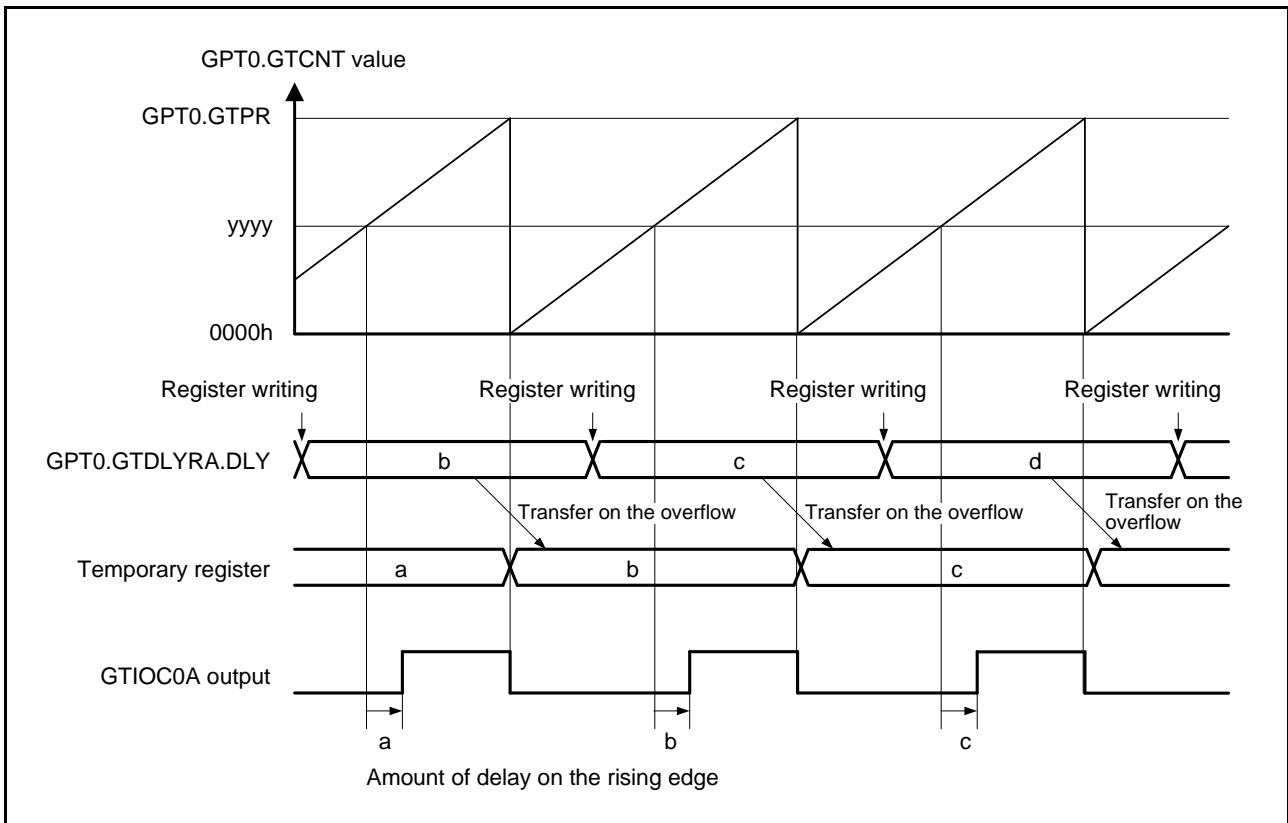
GPT0.GTCNT value

GPT0.GTPR

yyyy

0000h

Register writing

Register writing

Register writing

Register writing

GPT0.GTDLYRA.DLY

b

c

d

Transfer on the overflow

Transfer on the overflow

Transfer on the overflow

Temporary register

a

b

c

GTIOC0A output

a

b

c

Amount of delay on the rising edge